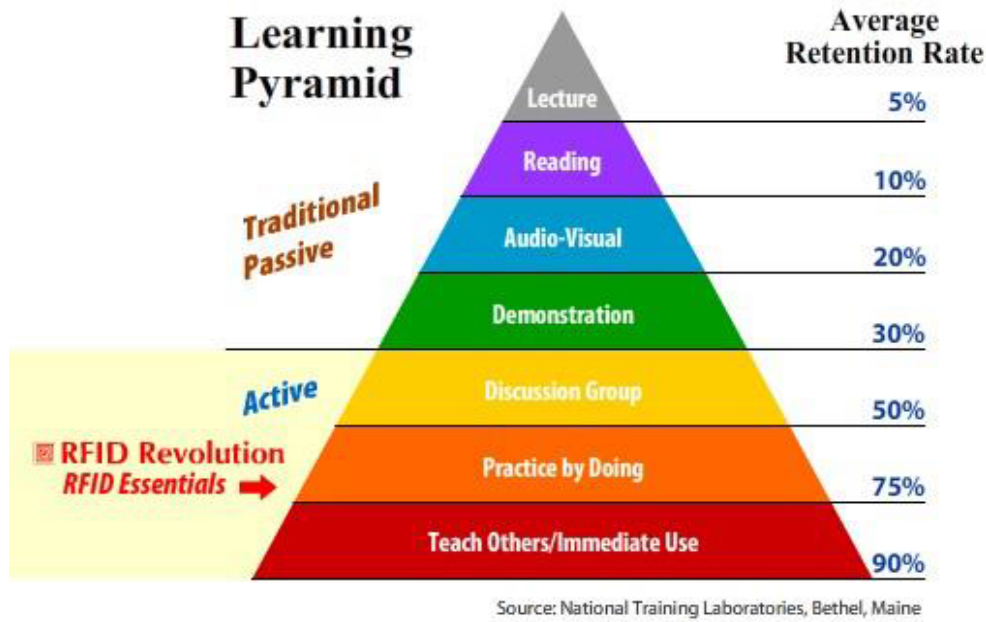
Learning Pyramid

Average Retention Rate

Lecture
5%

Reading
10%

Traditional Passive

Audio-Visual
20%

Demonstration
30%

Active

Discussion Group
50%

RFID Revolution
RFID Essentials

Practice by Doing
75%

Teach Others/Immediate Use
90%

Source: National Training Laboratories, Bethel, Maine